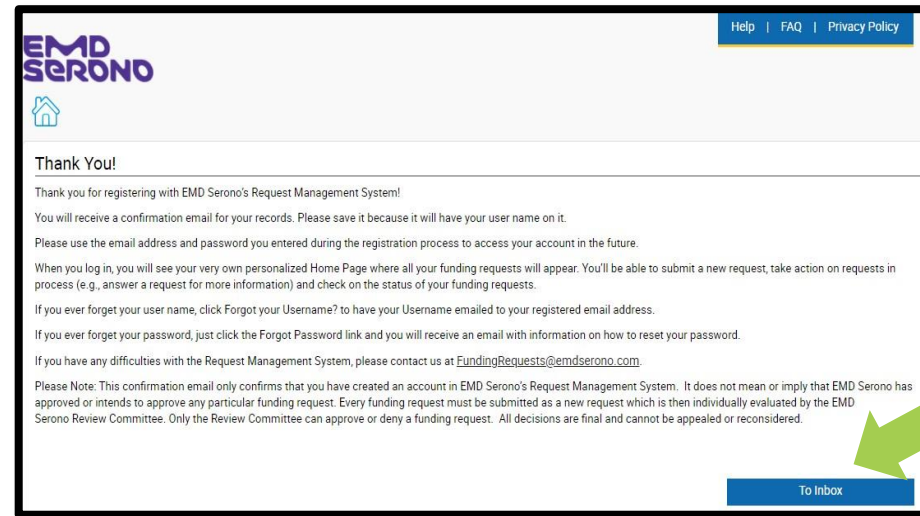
Help | FAQ | Privacy Policy

EMD SERONO

Thank You!

Thank you for registering with EMD Serono's Request Management System!

You will receive a confirmation email for your records. Please save it because it will have your user name on it.

Please use the email address and password you entered during the registration process to access your account in the future.

When you log in, you will see your very own personalized Home Page where all your funding requests will appear. You'll be able to submit a new request, take action on requests in process (e.g., answer a request for more information) and check on the status of your funding requests.

If you ever forget your user name, click Forgot your Username? to have your Username emailed to your registered email address.

If you ever forget your password, just click the Forgot Password link and you will receive an email with information on how to reset your password.

If you have any difficulties with the Request Management System, please contact us at FundingRequests@emdserono.com.

Please Note: This confirmation email only confirms that you have created an account in EMD Serono's Request Management System. It does not mean or imply that EMD Serono has approved or intends to approve any particular funding request. Every funding request must be submitted as a new request which is then individually evaluated by the EMD Serono Review Committee. Only the Review Committee can approve or deny a funding request. All decisions are final and cannot be appealed or reconsidered.

To Inbox